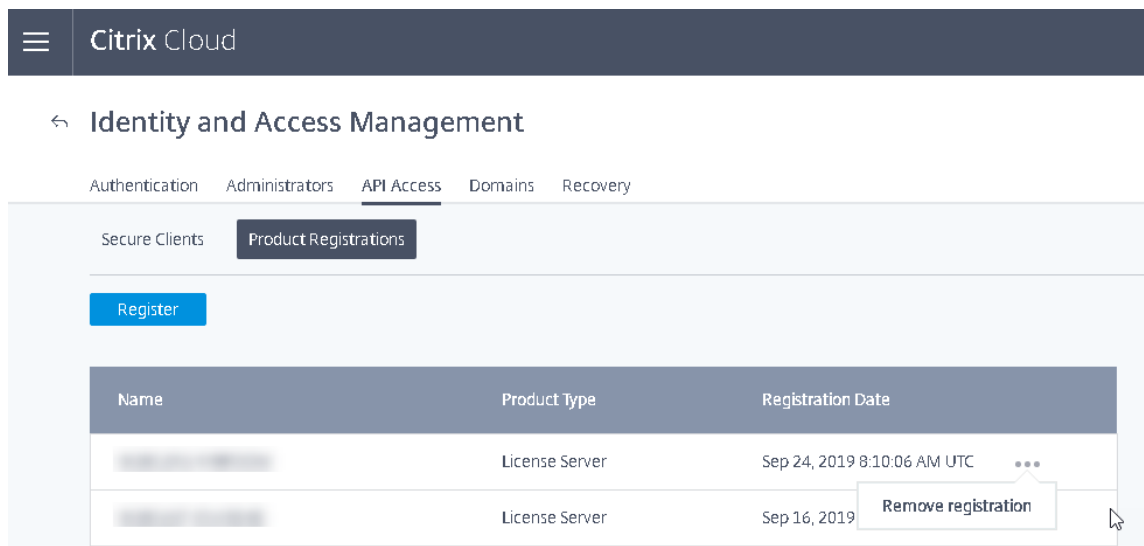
Citrix Cloud

Identity and Access Management

Authentication Administrators API Access Domains Recovery

Secure Clients Product Registrations

Register

| Name | Product Type | Registration Date |
|---|---|---|
| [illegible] | License Server | Sep 24, 2019 8:10:06 AM UTC ••• |
| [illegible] | License Server | Sep 16, 2019 |

Remove registration